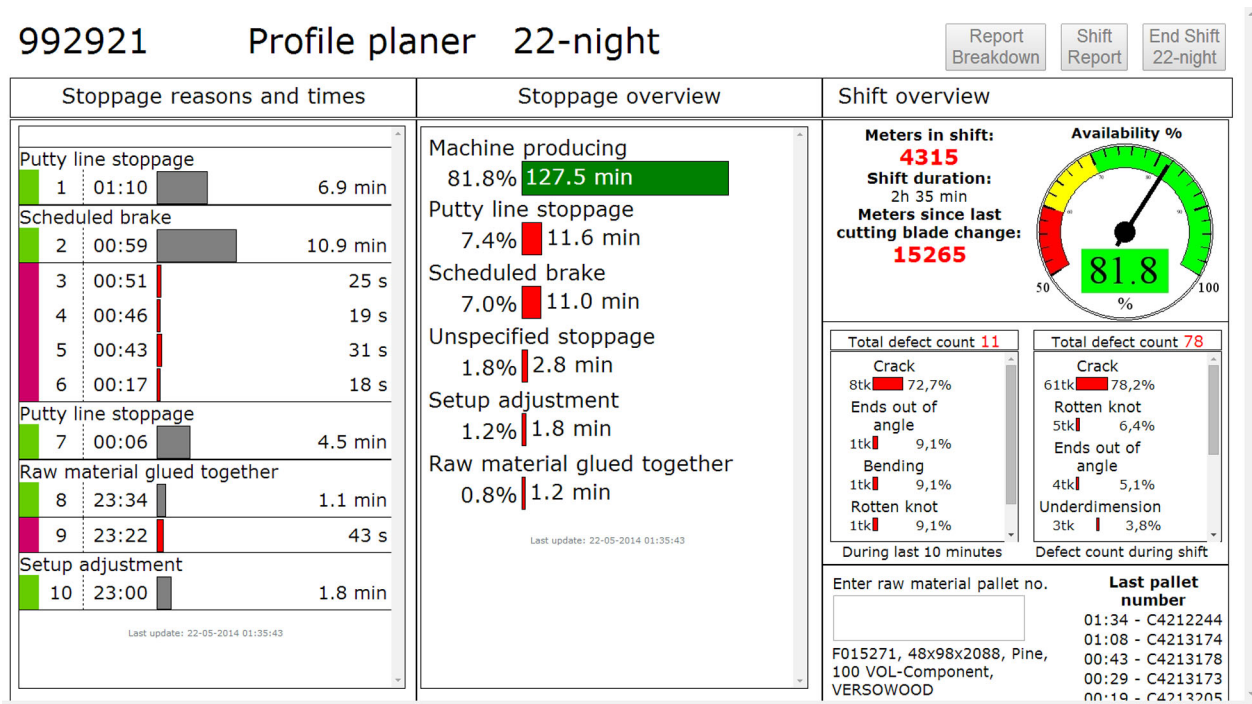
992921 Profile planer 22-night

Report Breakdown | Shift Report | End Shift 22-night

Stoppage reasons and times

Putty line stoppage
1 01:10 6.9 min
Scheduled brake
2 00:59 10.9 min
3 00:51 25 s
4 00:46 19 s
5 00:43 31 s
6 00:17 18 s
Putty line stoppage
7 00:06 4.5 min
Raw material glued together
8 23:34 1.1 min
9 23:22 43 s
Setup adjustment
10 23:00 1.8 min

Last update: 22-05-2014 01:35:43

Stoppage overview

Machine producing
81.8% 127.5 min
Putty line stoppage
7.4% 11.6 min
Scheduled brake
7.0% 11.0 min
Unspecified stoppage
1.8% 2.8 min
Setup adjustment
1.2% 1.8 min
Raw material glued together
0.8% 1.2 min

Last update: 22-05-2014 01:35:43

Shift overview

Meters in shift:
4315
Shift duration:
2h 35 min
Meters since last cutting blade change:
15265

Availability %
50 81.8 100
%

Total defect count 11
Crack
8tk 72,7%
Ends out of angle
1tk 9,1%
Bending
1tk 9,1%
Rotten knot
1tk 9,1%
During last 10 minutes

Total defect count 78
Crack
61tk 78,2%
Rotten knot
5tk 6,4%
Ends out of angle
4tk 5,1%
Underdimension
3tk 3,8%
Defect count during shift

Enter raw material pallet no.

F015271, 48x98x2088, Pine, 100 VOL-Component, VERSOWOOD

Last pallet number
01:34 - C4212244
01:08 - C4213174
00:43 - C4213178
00:29 - C4213173
00:19 - C4213205